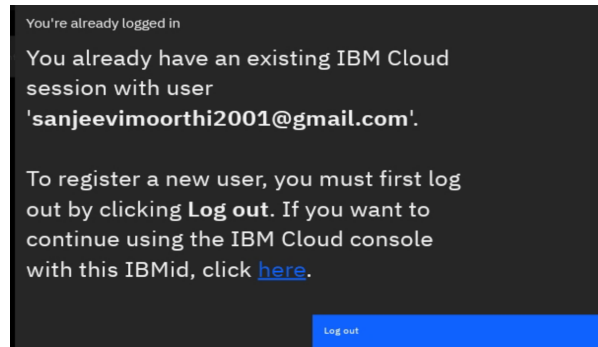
You're already logged in

You already have an existing IBM Cloud session with user 'sanjeevimoorthi2001@gmail.com'.

To register a new user, you must first log out by clicking Log out. If you want to continue using the IBM Cloud console with this IBMid, click here.

Log out